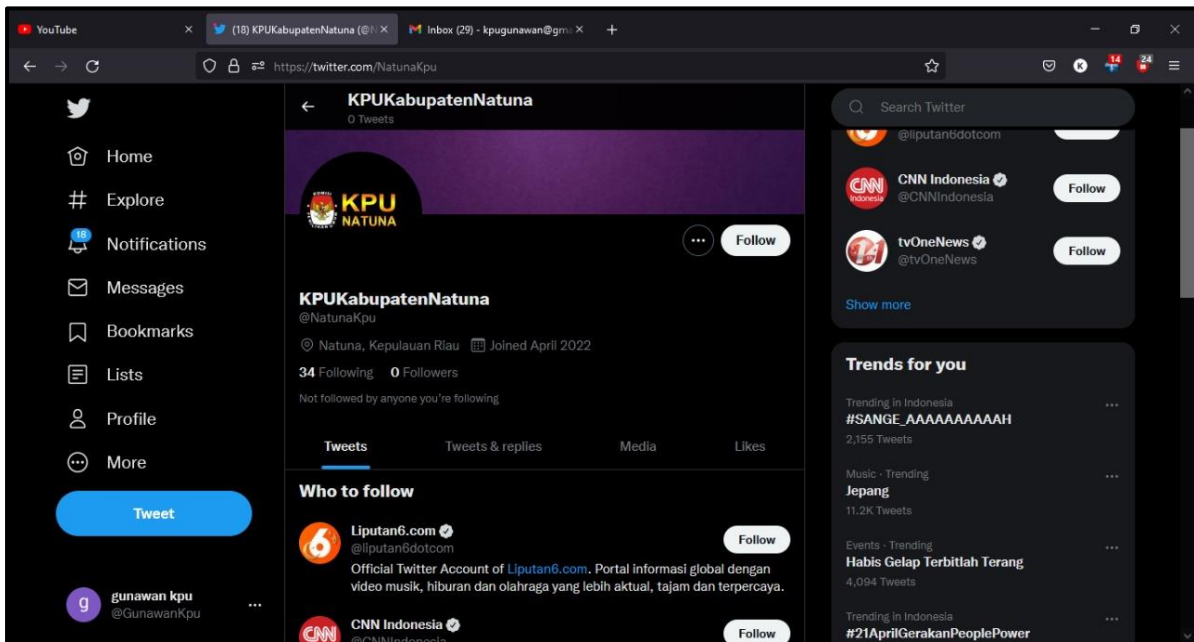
YouTube
(18) KPUKabupatenNatuna (@N
Inbox (29) - kpugunawan@gm
https://twitter.com/NatunaKpu
14
24

Home
Explore
18
Notifications
Messages
Bookmarks
Lists
Profile
More
Tweet

gunawan kpu
@GunawanKpu

KPUKabupatenNatuna
0 Tweets

KPU NATUNA

Follow

KPUKabupatenNatuna
@NatunaKpu
Natuna, Kepulauan Riau Joined April 2022
34 Following 0 Followers
Not followed by anyone you're following

Tweets
Tweets & replies
Media
Likes

Who to follow

Liputan6.com
@liputan6dotcom
Official Twitter Account of Liputan6.com. Portal informasi global dengan video musik, hiburan dan olahraga yang lebih aktual, tajam dan terpercaya.
Follow

CNN Indonesia
@CNNIndonesia
Follow

Search Twitter

@liputan6dotcom

CNN Indonesia
@CNNIndonesia
Follow

tvOneNews
@tvOneNews
Follow

Show more

Trends for you

Trending in Indonesia
#SANGE_AAAAAAAAAAH
2,155 Tweets

Music · Trending
Jepang
11.2K Tweets

Events · Trending
Habis Gelap Terbitlah Terang
4,094 Tweets

Trending in Indonesia
#21AprilGerakanPeoplePower